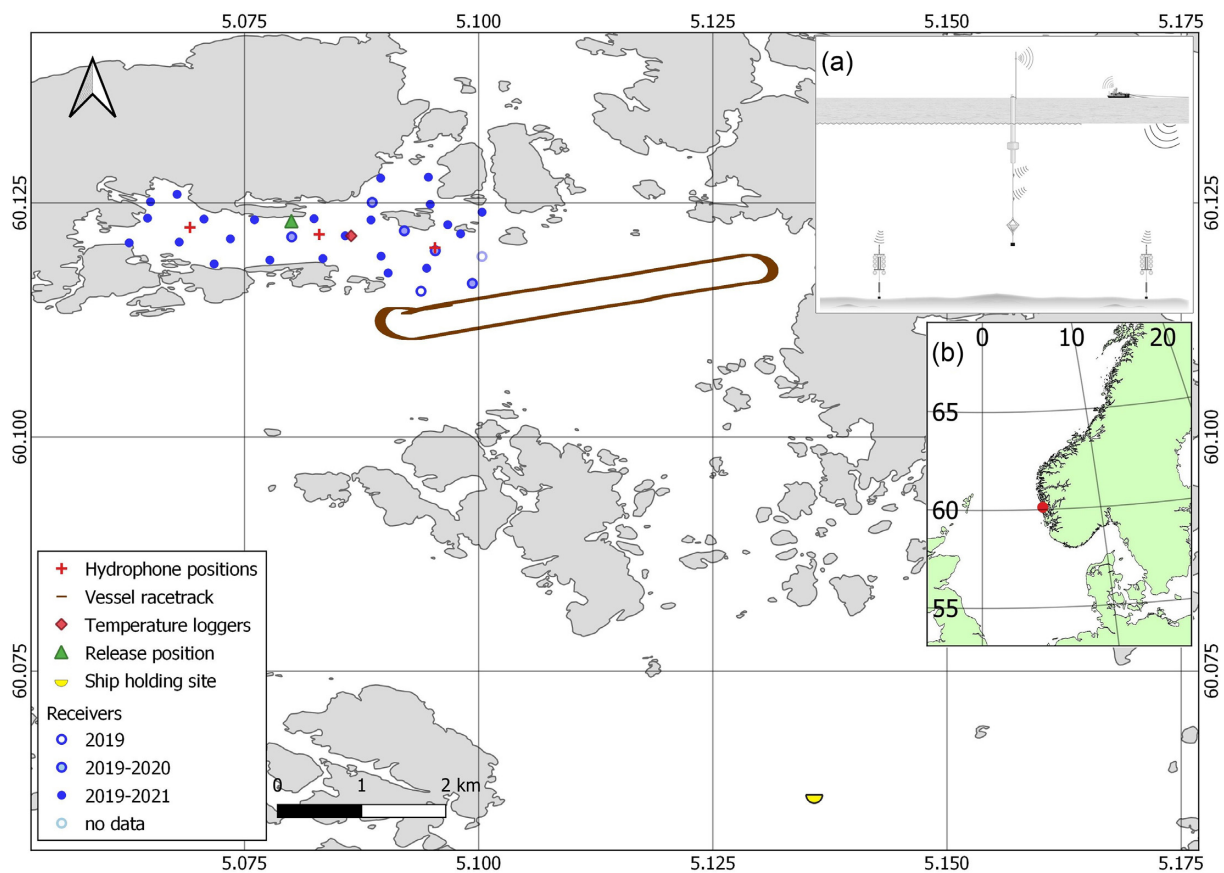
5.075 5.100 5.125 5.150 5.175

60.125

60.100

60.075

(a)

(b)

0 10 20

65

60

55

Hydrophone positions
Vessel racetrack
Temperature loggers
Release position
Ship holding site
Receivers
2019
2019-2020
2019-2021
no data

0 1 2 km

5.075 5.100 5.125 5.150 5.175

60.125

60.100

60.075